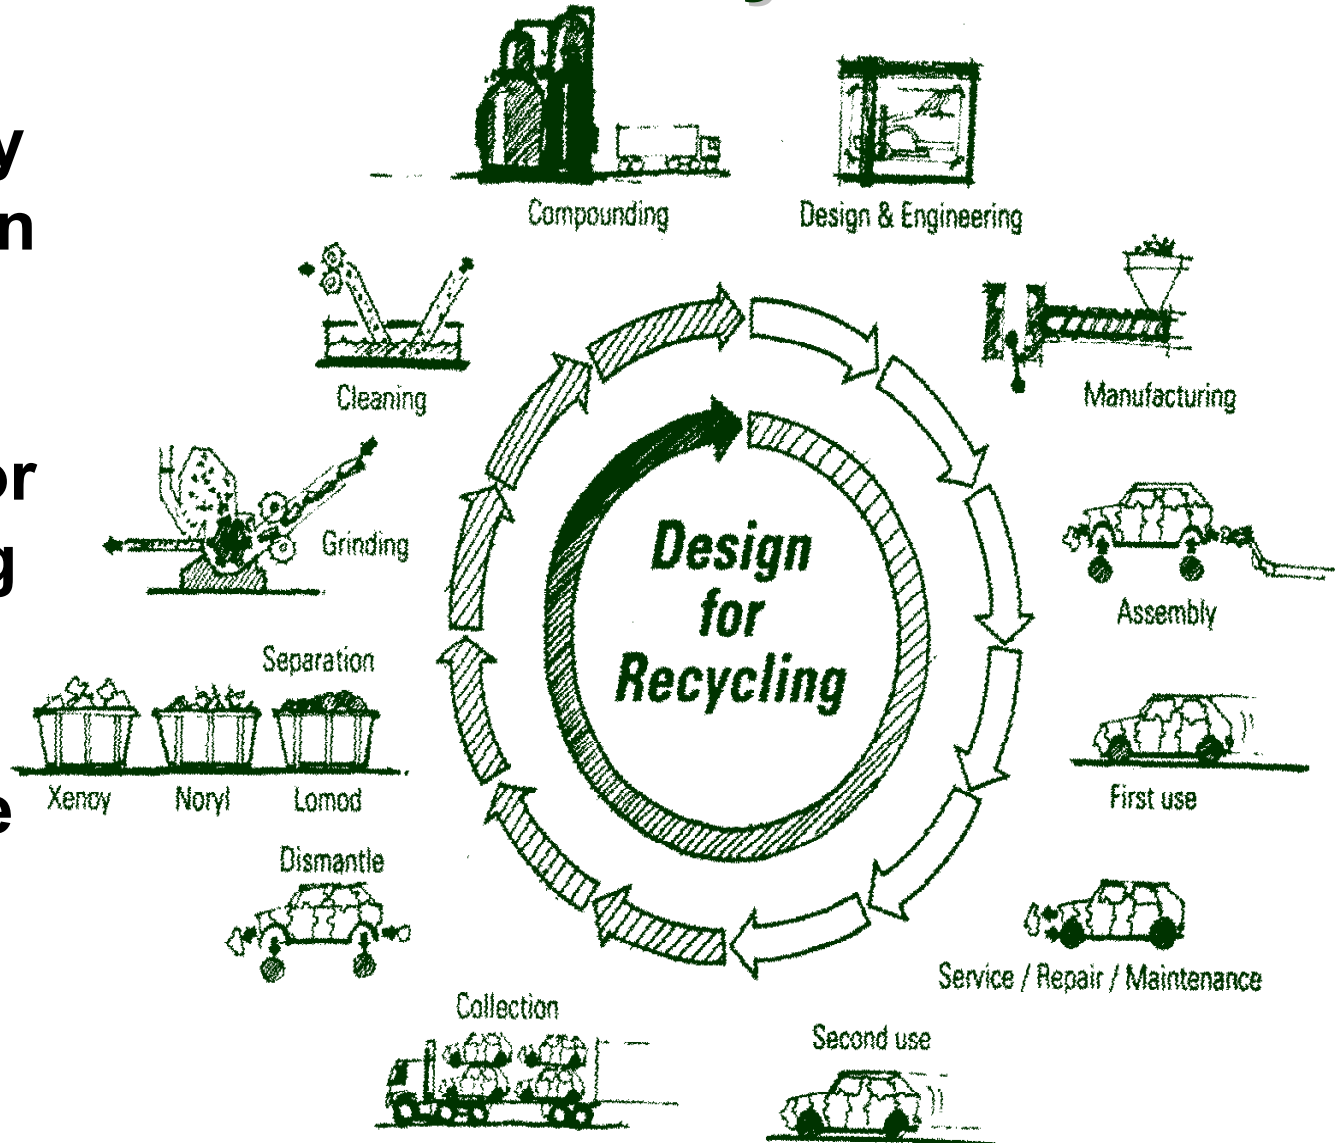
y
n

or
g

e

Compounding

Design & Engineering

Manufacturing

Assembly

First use

Service / Repair / Maintenance

Second use

Collection

Dismantle

Separation

Xenoy

Noryl

Lomod

Grinding

Cleaning

Design for Recycling